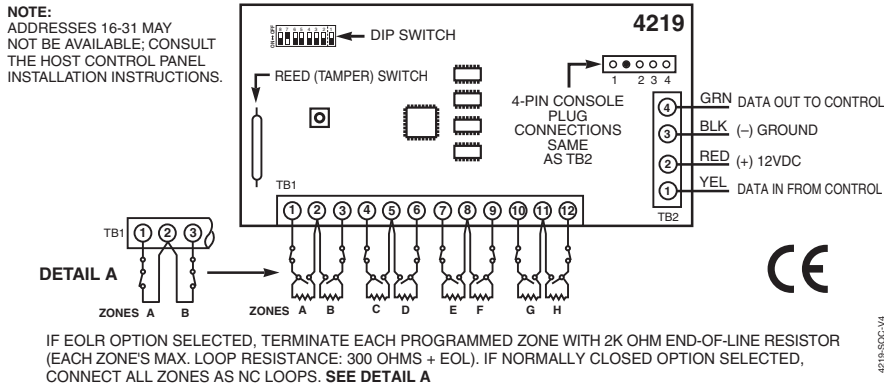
NOTE:
ADDRESSES 16-31 MAY NOT BE AVAILABLE; CONSULT THE HOST CONTROL PANEL INSTALLATION INSTRUCTIONS.

4219

DIP SWITCH

REED (TAMPER) SWITCH

1 2 3 4

4-PIN CONSOLE PLUG CONNECTIONS SAME AS TB2

4 GRN DATA OUT TO CONTROL
3 BLK (–) GROUND
2 RED (+) 12VDC
1 YEL DATA IN FROM CONTROL

TB2

TB1

1 2 3 4 5 6 7 8 9 10 11 12

TB1 1 2 3

DETAIL A

ZONES A B

ZONES A B C D E F G H

CE

IF EOLR OPTION SELECTED, TERMINATE EACH PROGRAMMED ZONE WITH 2K OHM END-OF-LINE RESISTOR (EACH ZONE'S MAX. LOOP RESISTANCE: 300 OHMS + EOL). IF NORMALLY CLOSED OPTION SELECTED, CONNECT ALL ZONES AS NC LOOPS. SEE DETAIL A

4219-SOC-V4